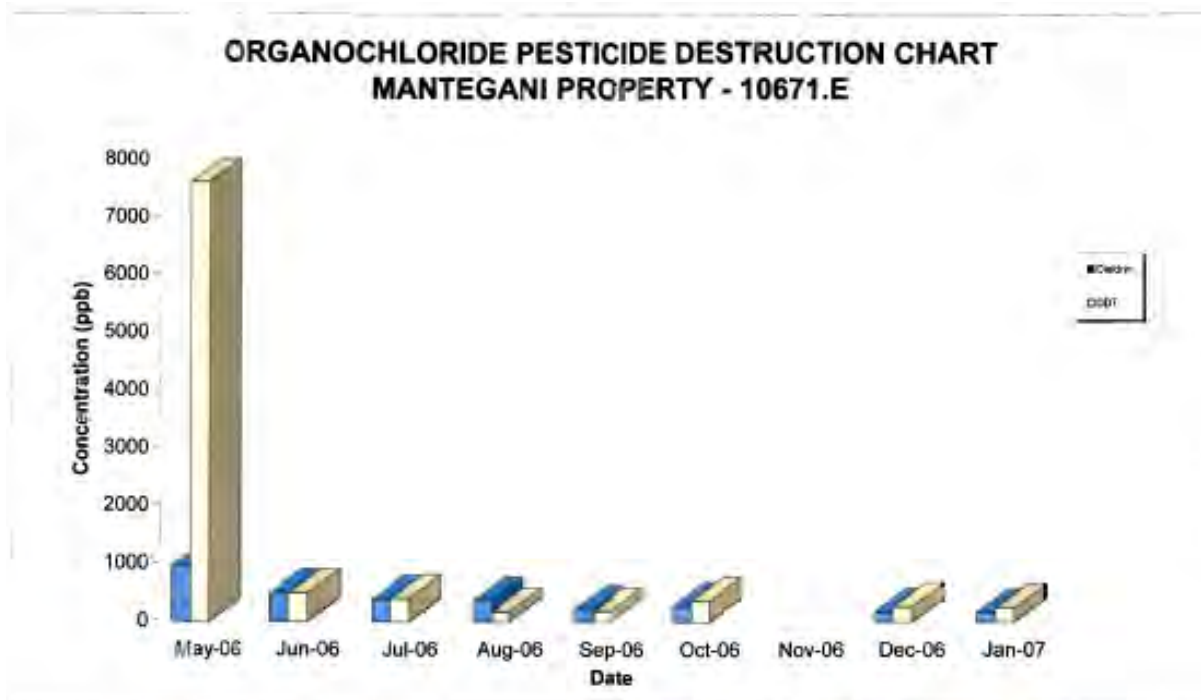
ORGANOCHLORIDE PESTICIDE DESTRUCTION CHART
MANTEGANI PROPERTY - 10671.E

8000
7000
6000
5000
4000
3000
2000
1000
0

Concentration (ppb)

Dieldrin
DDT

May-06
Jun-06
Jul-06
Aug-06
Sep-06
Oct-06
Nov-06
Dec-06
Jan-07

Date